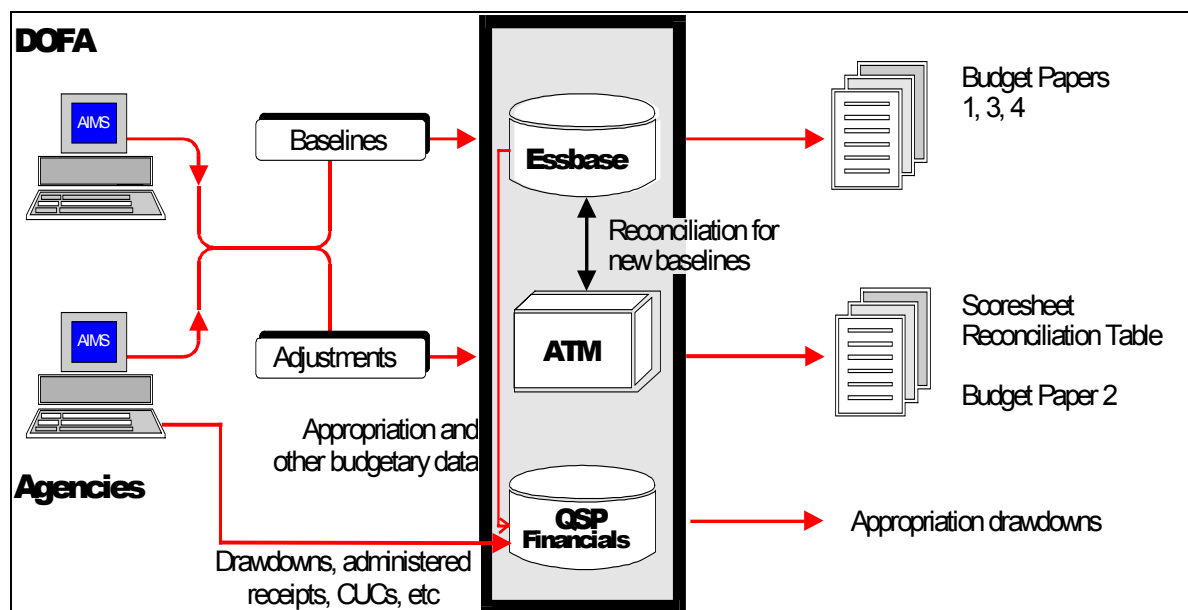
DOFA

AIMS

Baselines

Essbase

Budget Papers
1, 3, 4

Reconciliation for new baselines

AIMS

Adjustments

ATM

Scoresheet
Reconciliation Table

Budget Paper 2

Appropriation and other budgetary data

Agencies

QSP Financials

Appropriation drawdowns

Drawdowns, administered receipts, CUCs, etc